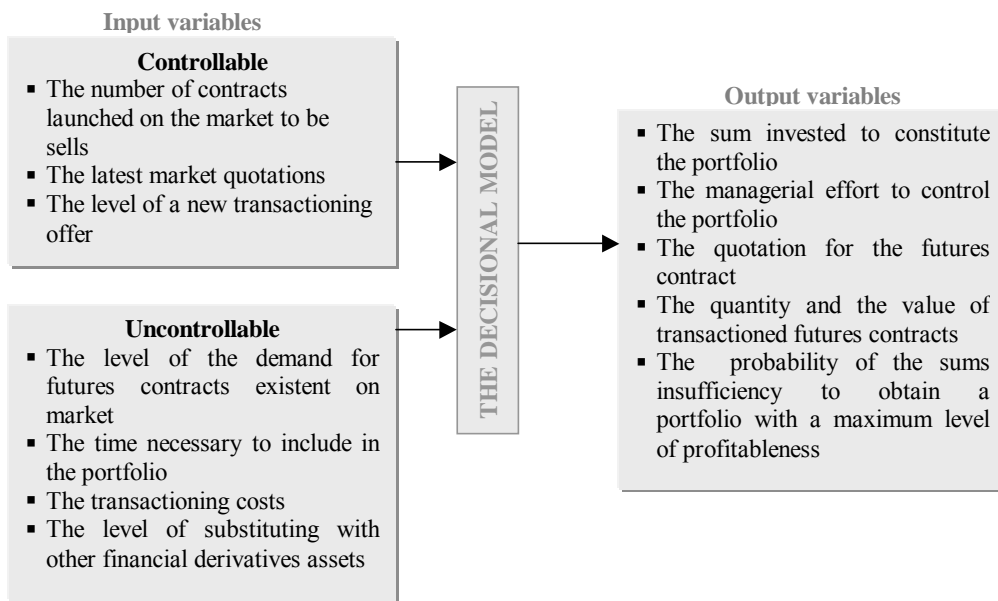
Input variables

Controllable
- The number of contracts launched on the market to be sells
- The latest market quotations
- The level of a new transactioning offer

Uncontrollable
- The level of the demand for futures contracts existent on market
- The time necessary to include in the portfolio
- The transactioning costs
- The level of substituting with other financial derivatives assets

THE DECISIONAL MODEL

Output variables
- The sum invested to constitute the portfolio
- The managerial effort to control the portfolio
- The quotation for the futures contract
- The quantity and the value of transactioned futures contracts
- The probability of the sums insufficiency to obtain a portfolio with a maximum level of profitableness